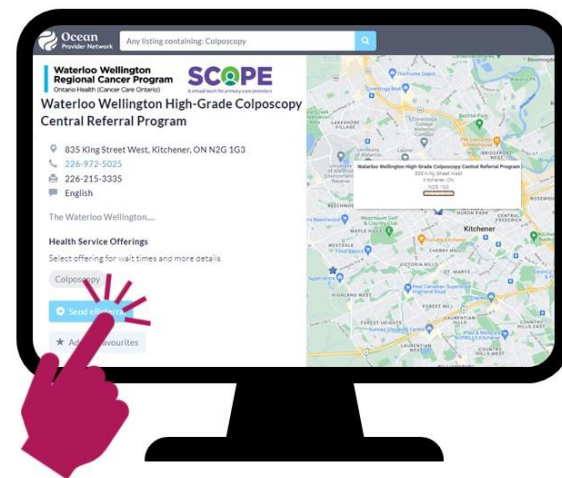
Ocean
Provider Network
Any listing containing: Colposcopy

Waterloo Wellington Regional Cancer Program
Ontario Health (Cancer Care Ontario)
SCOPE
A virtual team for primary care providers

Waterloo Wellington High-Grade Colposcopy Central Referral Program

835 King Street West, Kitchener, ON N2G 1G3
226-972-5025
226-215-3335
English

The Waterloo Wellington....

Health Service Offerings
Select offering for wait times and more details
Colposcopy
Send eR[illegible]
Ad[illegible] favourites

Waterloo Wellington High-Grade Colposcopy Central Referral Program
835 King Street West
Kitchener ON
N2G 1G3

Kitchener
VICTORIA HILLS
HIGHLAND WEST
FOREST HEIGHTS
LAURENTIAN HILLS
WESTDALE
HURON PARK